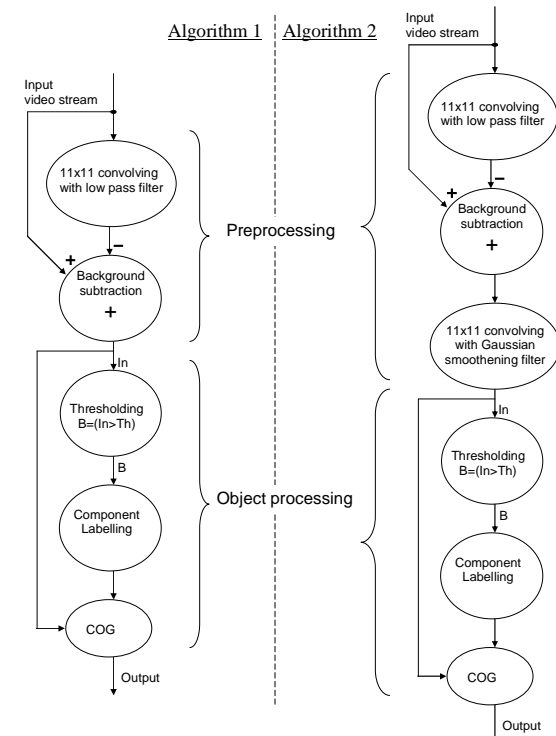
Algorithm 1

Algorithm 2

Input video stream

11x11 convolving with low pass filter

−

+

Background subtraction

+

Preprocessing

In

Thresholding B=(In>Th)

B

Component Labelling

Object processing

COG

Output

Input video stream

11x11 convolving with low pass filter

−

+

Background subtraction

+

11x11 convolving with Gaussian smoothening filter

In

Thresholding B=(In>Th)

B

Component Labelling

COG

Output